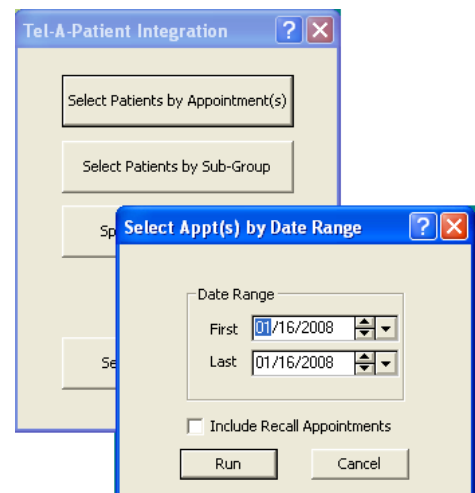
Tel-A-Patient Integration

Select Patients by Appointment(s)

Select Patients by Sub-Group

Sp

Se

Select Appt(s) by Date Range

Date Range

First 01/16/2008

Last 01/16/2008

Include Recall Appointments

Run

Cancel